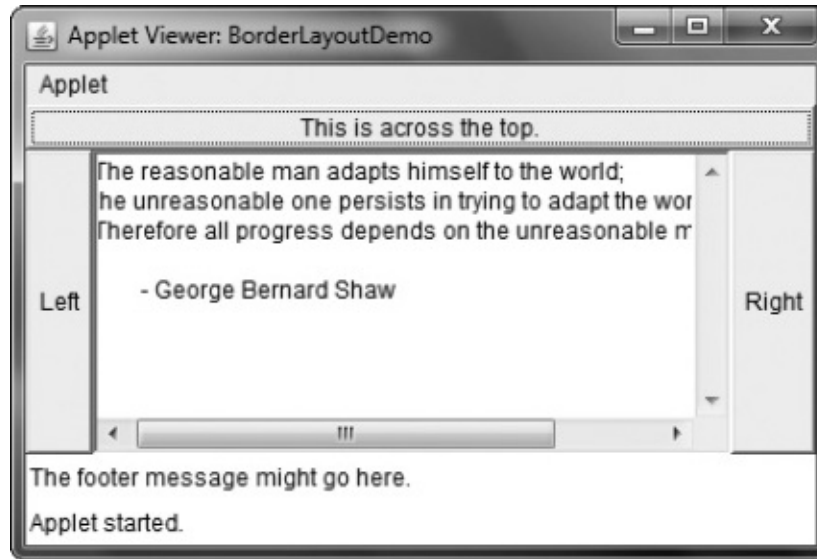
Applet Viewer: BorderLayoutDemo

Applet

This is across the top.

Left

The reasonable man adapts himself to the world;
he unreasonable one persists in trying to adapt the wor
Therefore all progress depends on the unreasonable m

- George Bernard Shaw

Right

The footer message might go here.

Applet started.